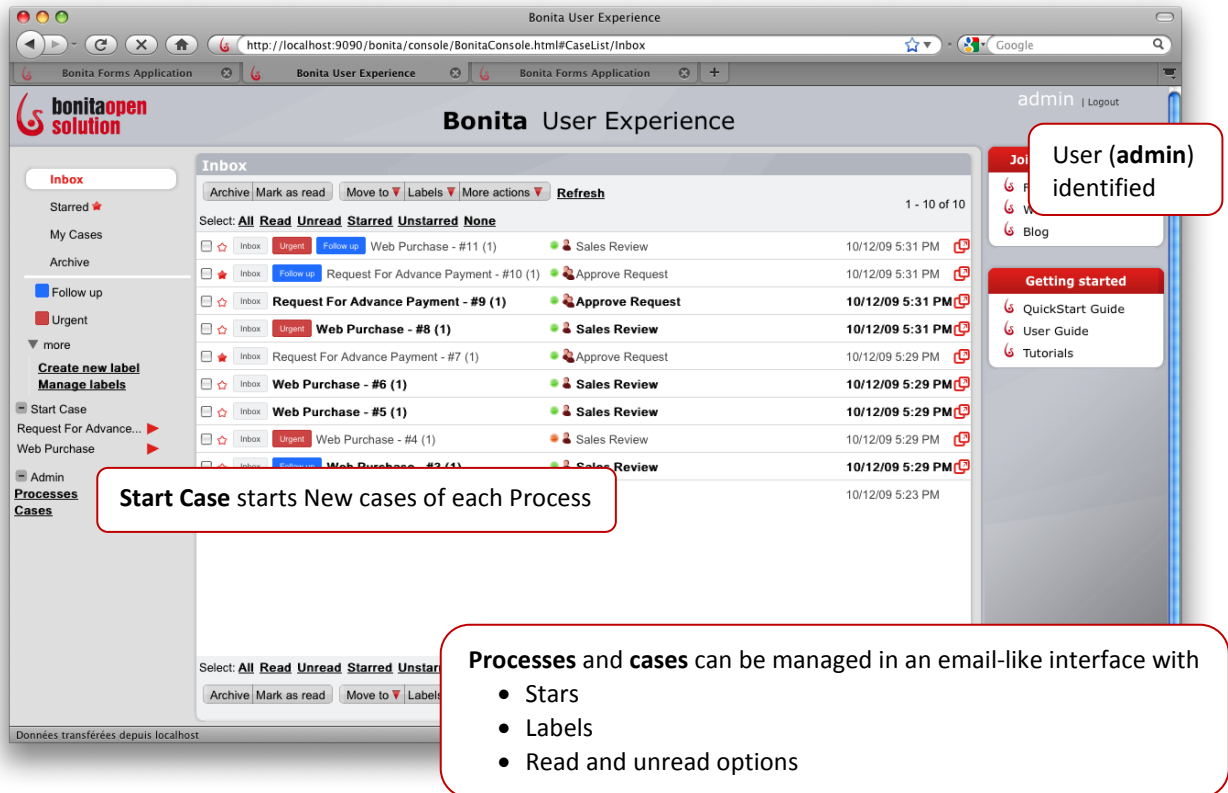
Bonita User Experience

http://localhost:9090/bonita/console/BonitaConsole.html#CaseList/Inbox

Google

Bonita Forms Application | Bonita User Experience | Bonita Forms Application

bonitaopen solution

Bonita User Experience

admin | Logout

Inbox
Starred
My Cases
Archive
Follow up
Urgent
more
Create new label
Manage labels
Start Case
Request For Advance...
Web Purchase
Admin
Processes
Cases

Inbox

Archive | Mark as read | Move to | Labels | More actions | Refresh

1 - 10 of 10

Select: All Read Unread Starred Unstarred None

| | | | | |
|---|---|---|---|---|
| Inbox | Urgent Follow up | Web Purchase - #11 (1) | Sales Review | 10/12/09 5:31 PM |
| Inbox | Follow up | Request For Advance Payment - #10 (1) | Approve Request | 10/12/09 5:31 PM |
| Inbox | | Request For Advance Payment - #9 (1) | Approve Request | 10/12/09 5:31 PM |
| Inbox | Urgent | Web Purchase - #8 (1) | Sales Review | 10/12/09 5:31 PM |
| Inbox | | Request For Advance Payment - #7 (1) | Approve Request | 10/12/09 5:29 PM |
| Inbox | | Web Purchase - #6 (1) | Sales Review | 10/12/09 5:29 PM |
| Inbox | | Web Purchase - #5 (1) | Sales Review | 10/12/09 5:29 PM |
| Inbox | Urgent | Web Purchase - #4 (1) | Sales Review | 10/12/09 5:29 PM |
| Inbox | Follow up | Web Purchase - #3 (1) | Sales Review | 10/12/09 5:29 PM |
| | | | | 10/12/09 5:23 PM |

Select: All Read Unread Starred Unstar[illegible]

Archive | Mark as read | Move to | Labels

Joi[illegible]
F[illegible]
W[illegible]
Blog

Getting started
QuickStart Guide
User Guide
Tutorials

User (**admin**) identified

**Start Case** starts New cases of each Process

**Processes** and **cases** can be managed in an email-like interface with
- Stars
- Labels
- Read and unread options

Données transférées depuis localhost